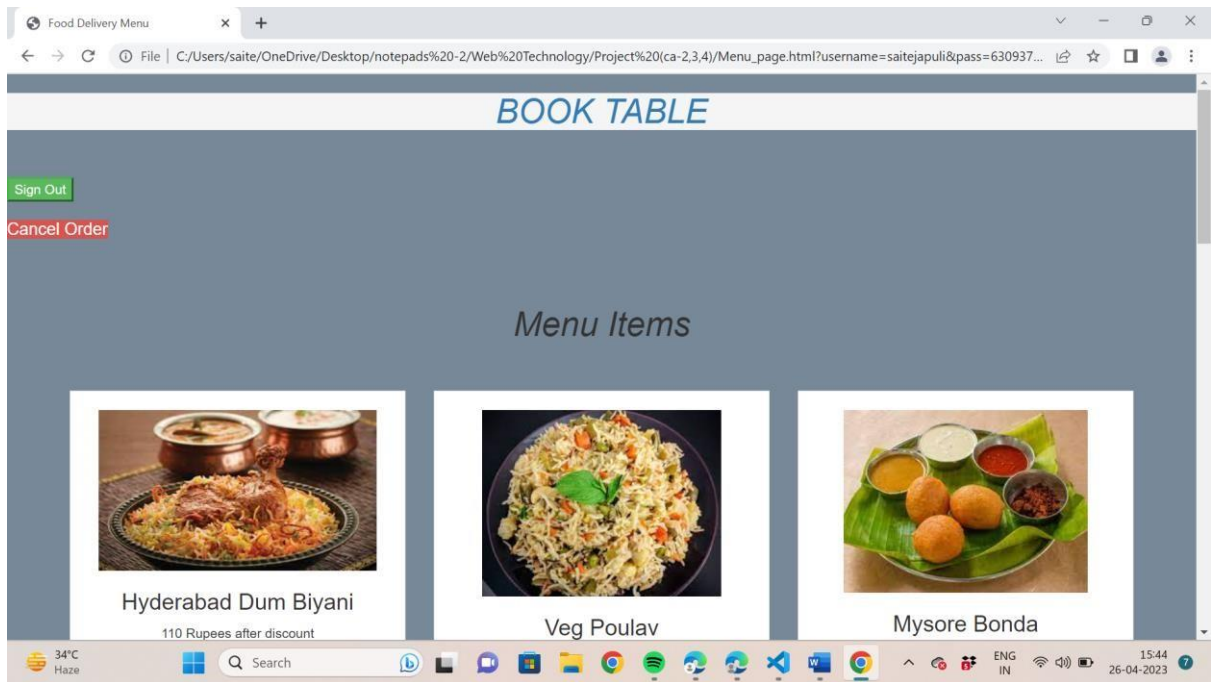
Food Delivery Menu

File | C:/Users/saite/OneDrive/Desktop/notepads%20-2/Web%20Technology/Project%20(ca-2,3,4)/Menu_page.html?username=saitejapuli&pass=630937...

BOOK TABLE

Sign Out

Cancel Order

Menu Items

Hyderabad Dum Biyani

110 Rupees after discount

Veg Poulav

Mysore Bonda

34°C
Haze

Search

ENG
IN

15:44
26-04-2023

7